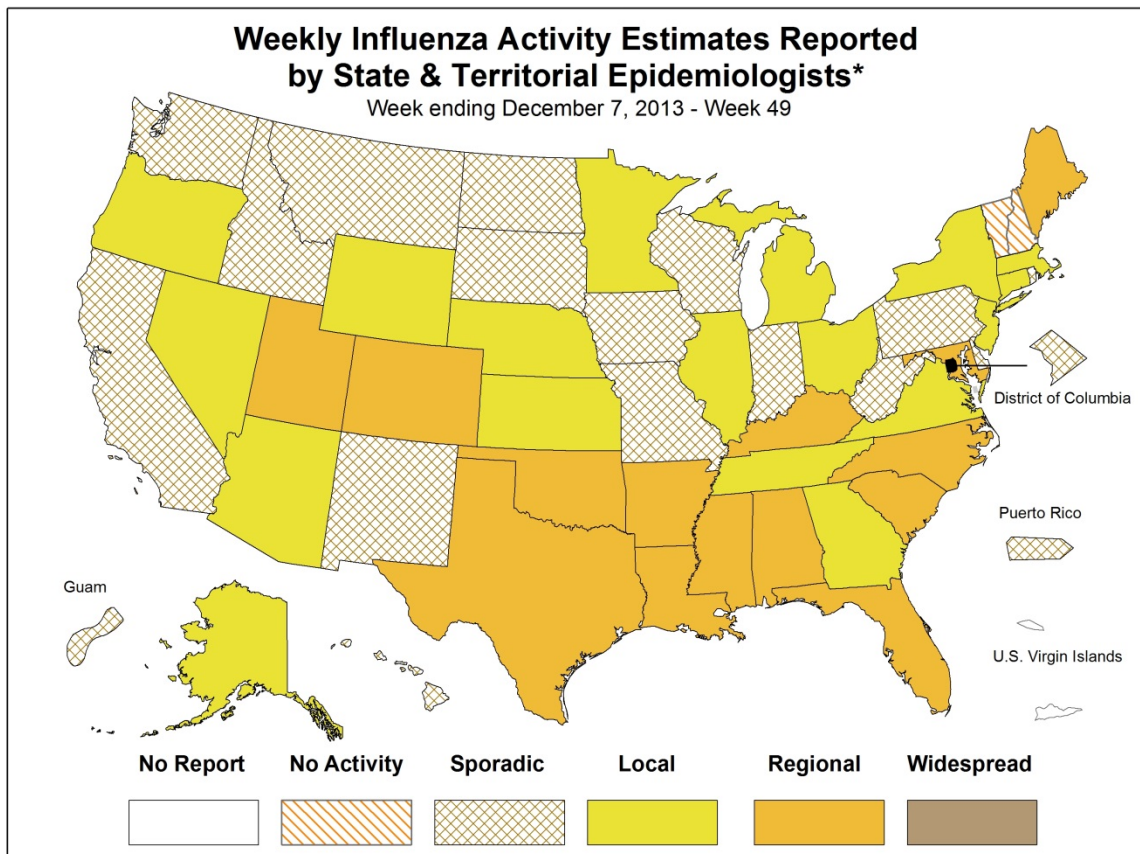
Weekly Influenza Activity Estimates Reported by State & Territorial Epidemiologists*
Week ending December 7, 2013 - Week 49

District of Columbia

Puerto Rico

Guam

U.S. Virgin Islands

No Report
No Activity
Sporadic
Local
Regional
Widespread